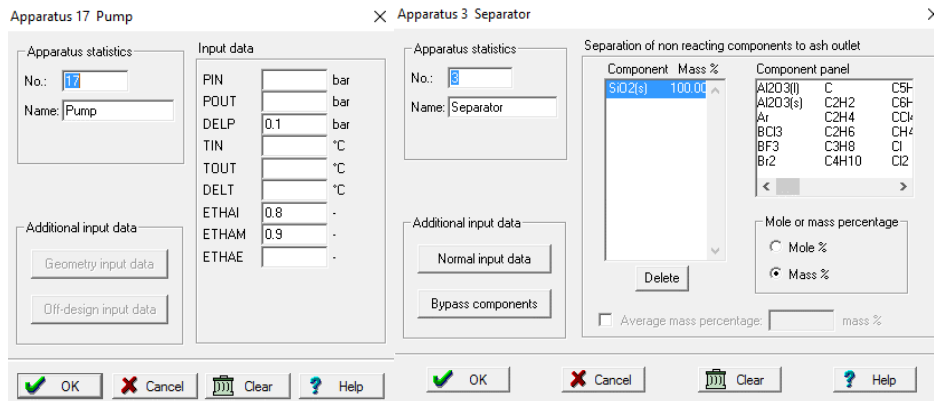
Apparatus 17 Pump ×

Apparatus statistics
No.: 17
Name: Pump

Input data
PIN bar
POUT bar
DELP 0.1 bar
TIN °C
TOUT °C
DELT °C
ETHAI 0.8 -
ETHAM 0.9 -
ETHAE -

Additional input data
Geometry input data
Off-design input data

OK Cancel Clear Help

Apparatus 3 Separator

Apparatus statistics
No.: 3
Name: Separator

Separation of non reacting components to ash outlet

| Component | Mass % |
|---|---|
| SiO2(s) | 100.00 |

Component panel
| | | |
|---|---|---|
| Al2O3(l) | C | C5H |
| Al2O3(s) | C2H2 | C6H |
| Ar | C2H4 | CCl |
| BCl3 | C2H6 | CH |
| BF3 | C3H8 | Cl |
| Br2 | C4H10 | Cl2 |

Delete

Mole or mass percentage
Mole %
Mass %

Additional input data
Normal input data
Bypass components

Average mass percentage: mass %

OK Cancel Clear Help